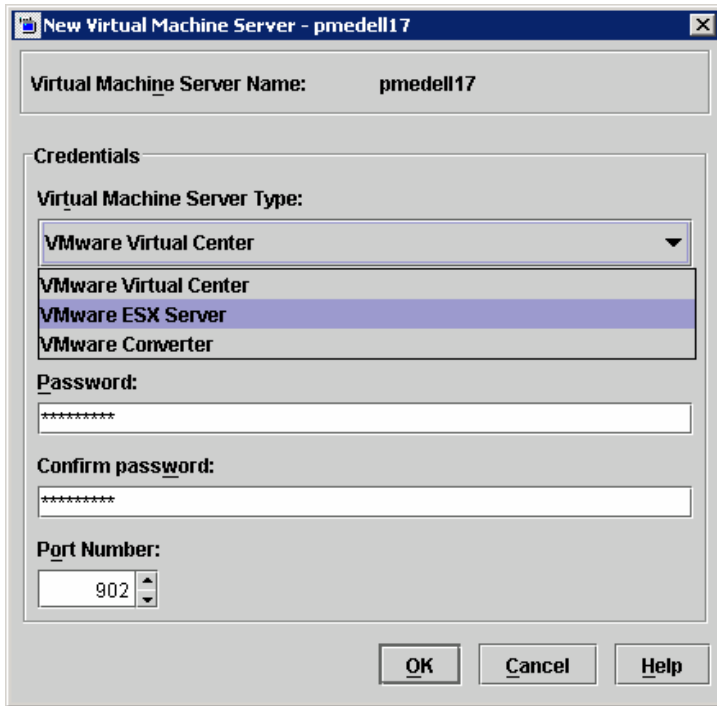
New Virtual Machine Server - pmedell17

Virtual Machine Server Name: pmedell17

Credentials

Virtual Machine Server Type:

VMware Virtual Center

VMware Virtual Center
VMware ESX Server
VMware Converter

Password:

*********

Confirm password:

*********

Port Number:

902

OK Cancel Help